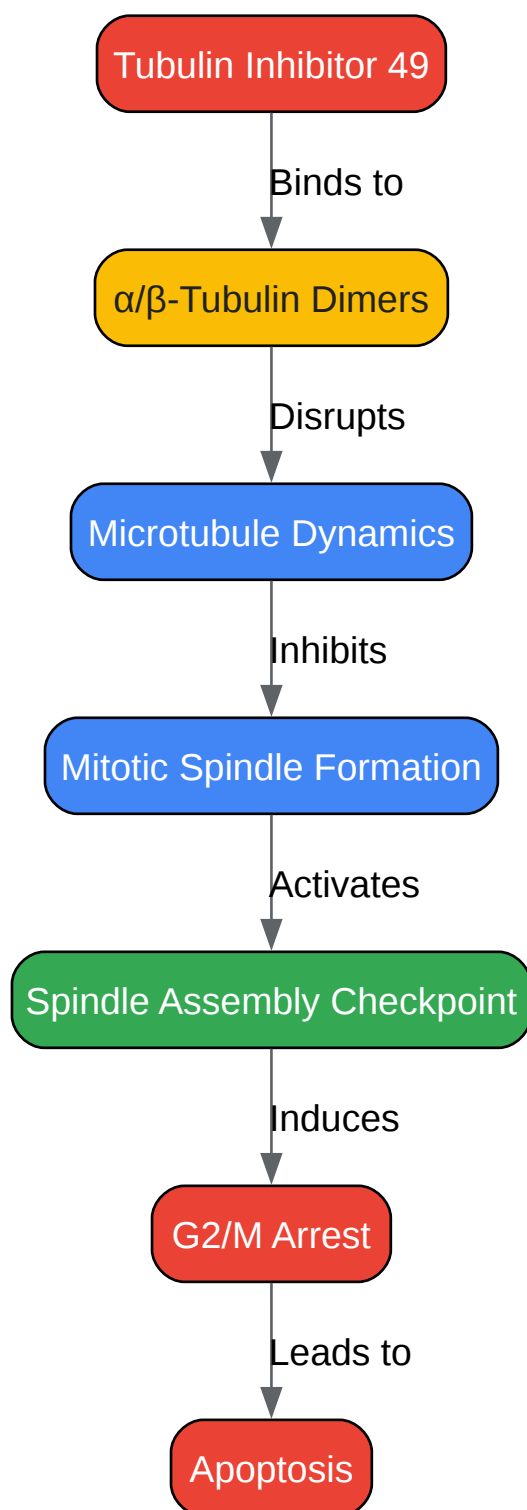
Tubulin Inhibitor 49

Binds to

α/β-Tubulin Dimers

Disrupts

Microtubule Dynamics

Inhibits

Mitotic Spindle Formation

Activates

Spindle Assembly Checkpoint

Induces

G2/M Arrest

Leads to

Apoptosis